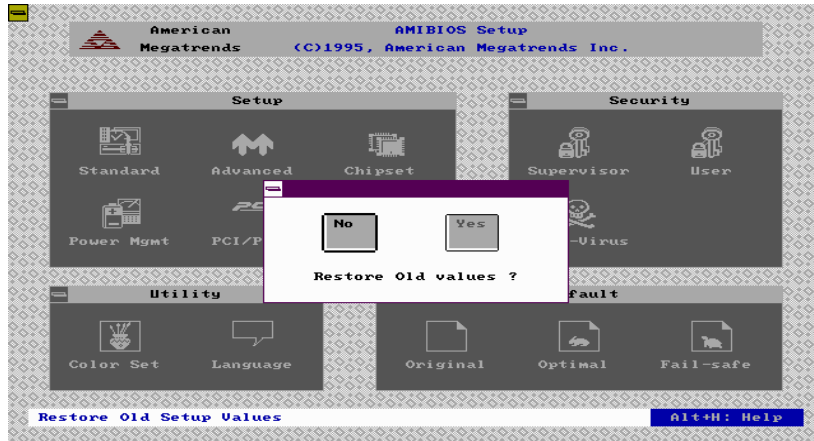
American Megatrends

AMIBIOS Setup
(C)1995, American Megatrends Inc.

Setup

Standard
Advanced
Chipset
Power Mgmt
PCI/P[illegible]

Security

Supervisor
User
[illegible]-Virus

No
Yes
Restore Old values ?

Utility

Color Set
Language

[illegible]fault

Original
Optimal
Fail-safe

Restore Old Setup Values
Alt+H: Help